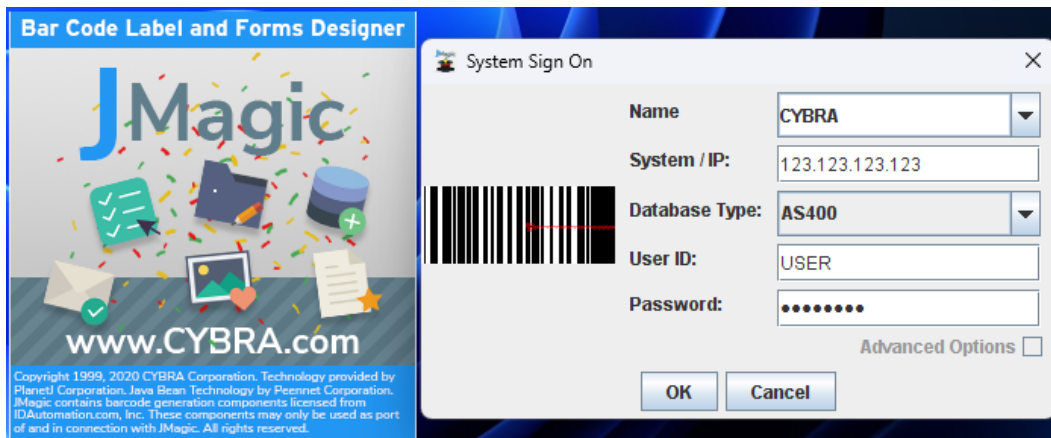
Bar Code Label and Forms Designer

JMagic

www.CYBRA.com

Copyright 1999, 2020 CYBRA Corporation. Technology provided by PlanetJ Corporation. Java Bean Technology by Peennet Corporation. JMagic contains barcode generation components licensed from IDAutomation.com, Inc. These components may only be used as port of and in connection with JMagic. All rights reserved.

System Sign On

Name CYBRA
System / IP: 123.123.123.123
Database Type: AS400
User ID: USER
Password: ••••••••

Advanced Options

OK Cancel